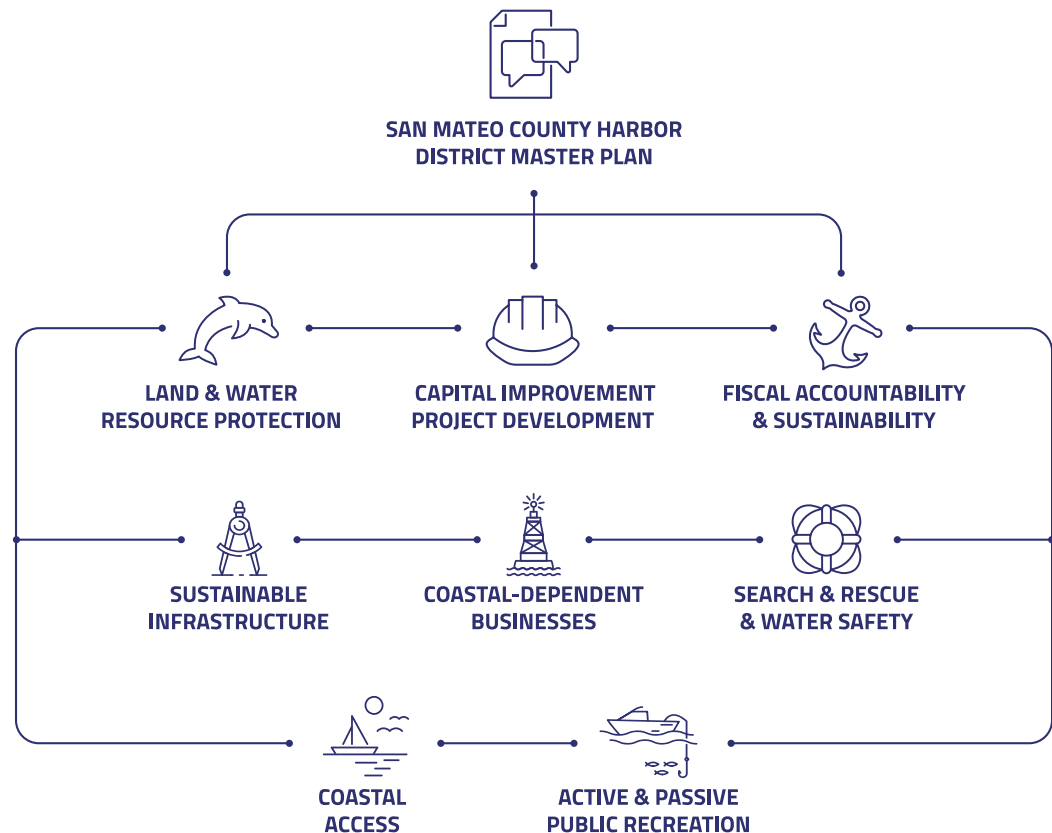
SAN MATEO COUNTY HARBOR DISTRICT MASTER PLAN

LAND & WATER RESOURCE PROTECTION

CAPITAL IMPROVEMENT PROJECT DEVELOPMENT

FISCAL ACCOUNTABILITY & SUSTAINABILITY

SUSTAINABLE INFRASTRUCTURE

COASTAL-DEPENDENT BUSINESSES

SEARCH & RESCUE & WATER SAFETY

COASTAL ACCESS

ACTIVE & PASSIVE PUBLIC RECREATION